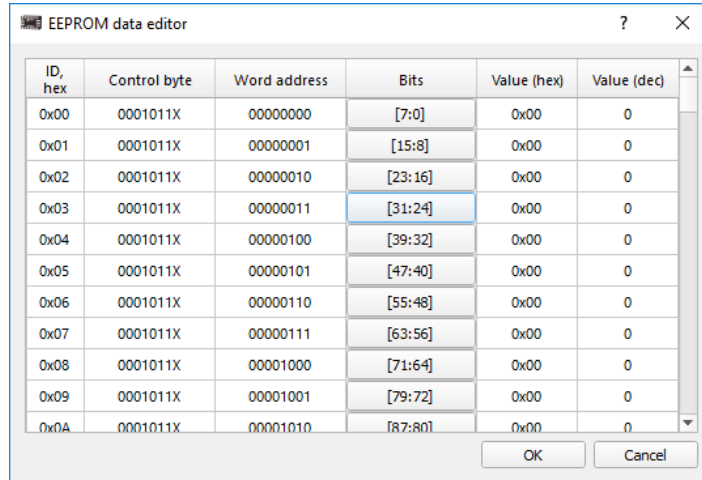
EEPROM data editor ? ×

| ID, hex | Control byte | Word address | Bits | Value (hex) | Value (dec) |
|---|---|---|---|---|---|
| 0x00 | 0001011X | 00000000 | [7:0] | 0x00 | 0 |
| 0x01 | 0001011X | 00000001 | [15:8] | 0x00 | 0 |
| 0x02 | 0001011X | 00000010 | [23:16] | 0x00 | 0 |
| 0x03 | 0001011X | 00000011 | [31:24] | 0x00 | 0 |
| 0x04 | 0001011X | 00000100 | [39:32] | 0x00 | 0 |
| 0x05 | 0001011X | 00000101 | [47:40] | 0x00 | 0 |
| 0x06 | 0001011X | 00000110 | [55:48] | 0x00 | 0 |
| 0x07 | 0001011X | 00000111 | [63:56] | 0x00 | 0 |
| 0x08 | 0001011X | 00001000 | [71:64] | 0x00 | 0 |
| 0x09 | 0001011X | 00001001 | [79:72] | 0x00 | 0 |
| 0x0A | 0001011X | 00001010 | [87:80] | 0x00 | 0 |

OK Cancel